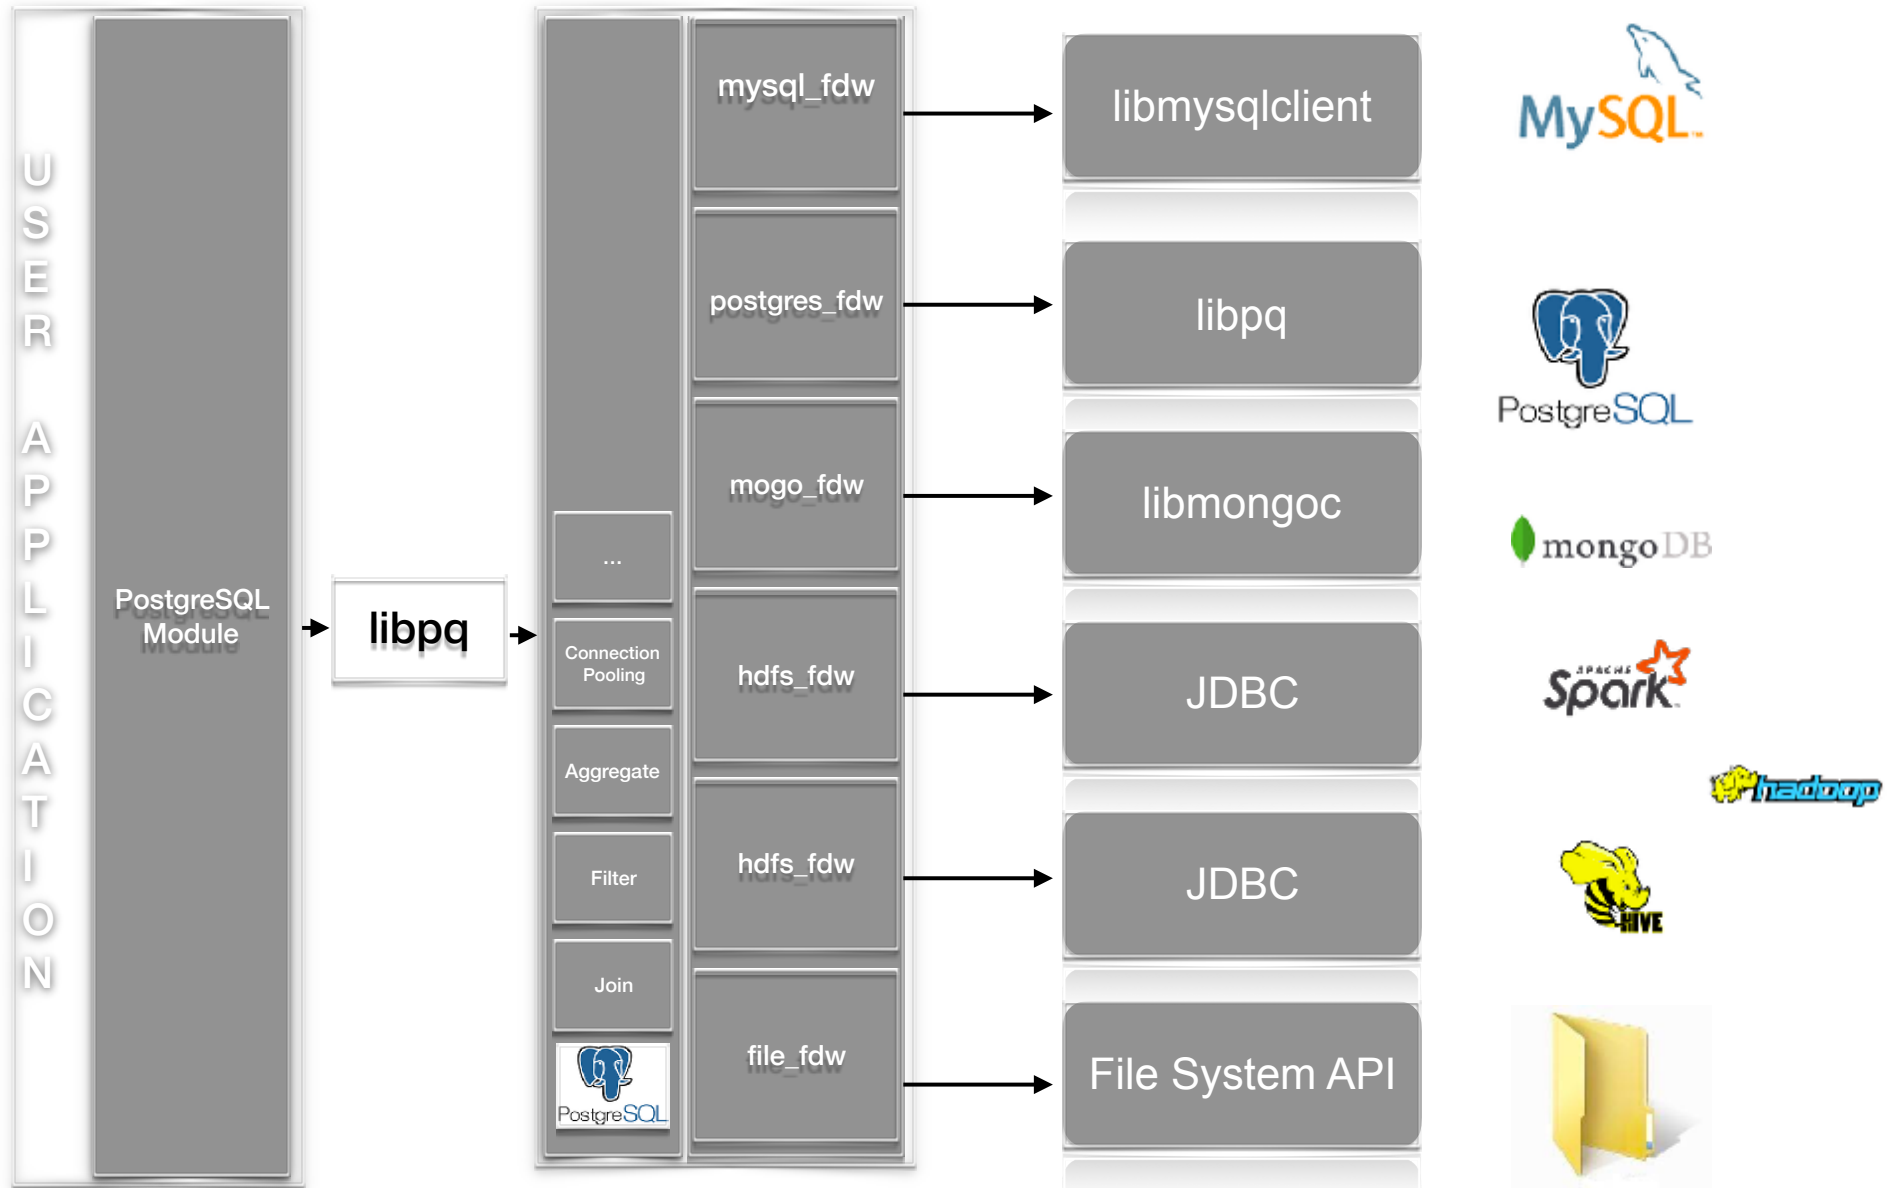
USER APPLICATION

PostgreSQL Module

libpq

...

Connection Pooling

Aggregate

Filter

Join

PostgreSQL

mysql_fdw

postgres_fdw

mogo_fdw

hdfs_fdw

hdfs_fdw

file_fdw

libmysqlclient

libpq

libmongoc

JDBC

JDBC

File System API

MySQL

PostgreSQL

mongoDB

APACHE Spark

hadoop

HIVE